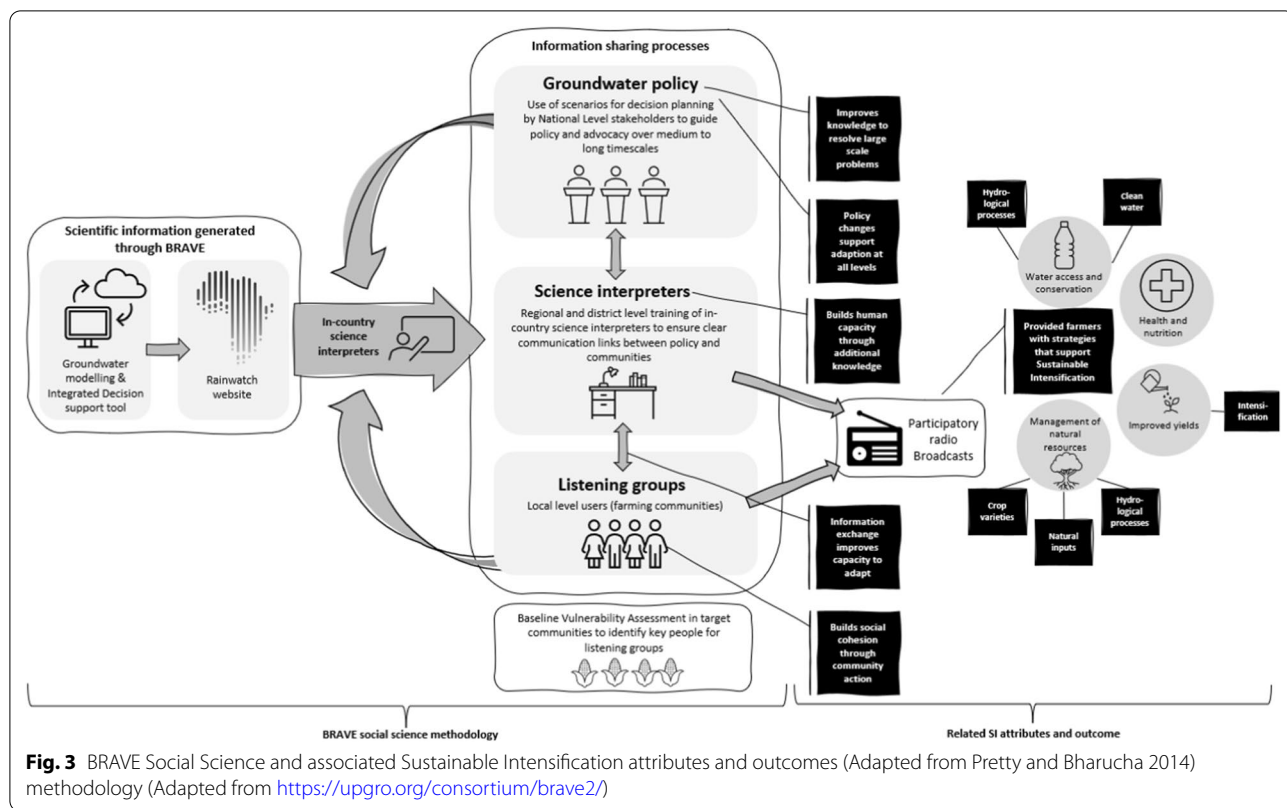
Scientific information generated through BRAVE

Groundwater modelling & Integrated Decision support tool

Rainwatch website

In-country science interpreters

Information sharing processes

Groundwater policy
Use of scenarios for decision planning by National Level stakeholders to guide policy and advocacy over medium to long timescales

Science interpreters
Regional and district level training of in-country science interpreters to ensure clear communication links between policy and communities

Listening groups
Local level users (farming communities)

Baseline Vulnerability Assessment in target communities to identify key people for listening groups

Improves knowledge to resolve large scale problems

Policy changes support adaption at all levels

Builds human capacity through additional knowledge

Information exchange improves capacity to adapt

Builds social cohesion through community action

Participatory radio Broadcasts

Provided farmers with strategies that support Sustainable Intensification

Hydro-logical processes

Clean water

Water access and conservation

Health and nutrition

Improved yields

Intensi-fication

Management of natural resources

Crop varieties

Natural inputs

Hydro-logical processes

BRAVE social science methodology

Related SI attributes and outcome

**Fig. 3** BRAVE Social Science and associated Sustainable Intensification attributes and outcomes (Adapted from Pretty and Bharucha 2014) methodology (Adapted from https://upgro.org/consortium/brave2/)